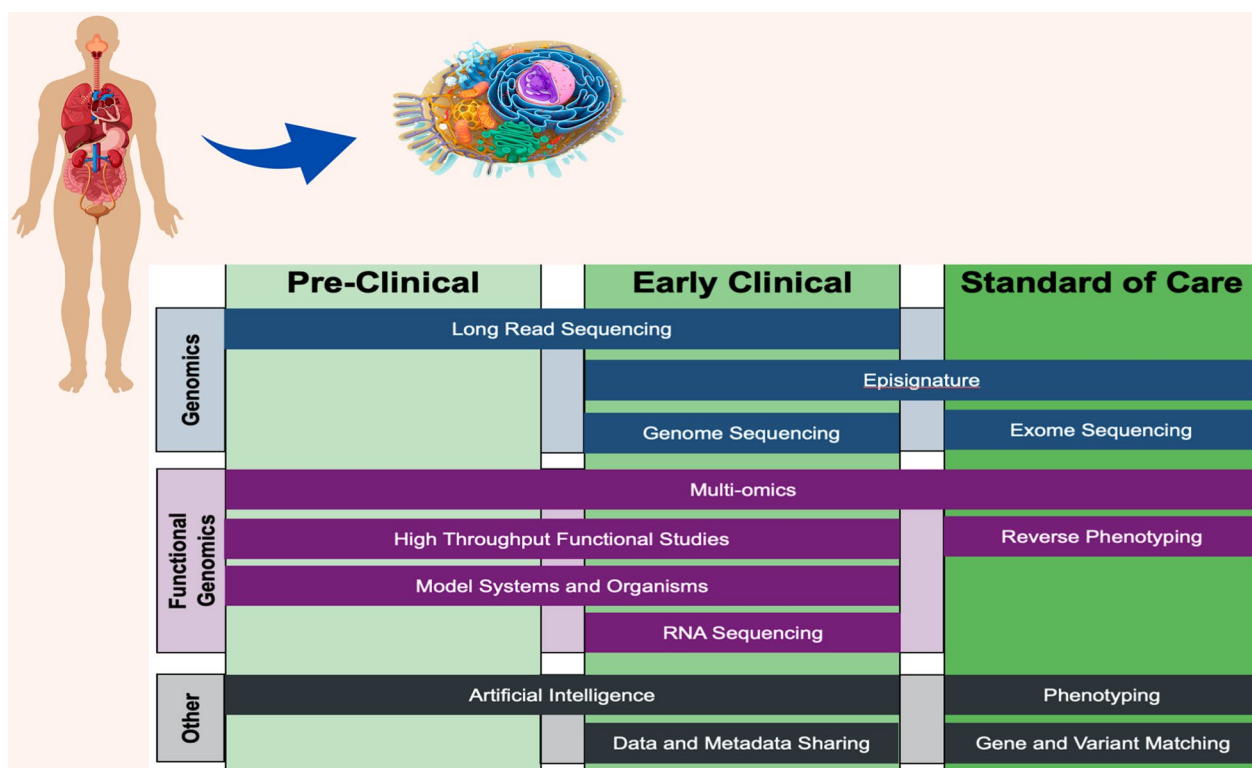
| | Pre-Clinical | Early Clinical | Standard of Care |
|---|---|---|---|
| Genomics | Long Read Sequencing | Long Read Sequencing | |
| | | Episignature | Episignature |
| | | Genome Sequencing | Exome Sequencing |
| Functional Genomics | Multi-omics | Multi-omics | Multi-omics |
| | High Throughput Functional Studies | High Throughput Functional Studies | Reverse Phenotyping |
| | Model Systems and Organisms | Model Systems and Organisms | |
| | | RNA Sequencing | |
| Other | Artificial Intelligence | Artificial Intelligence | Phenotyping |
| | | Data and Metadata Sharing | Gene and Variant Matching |